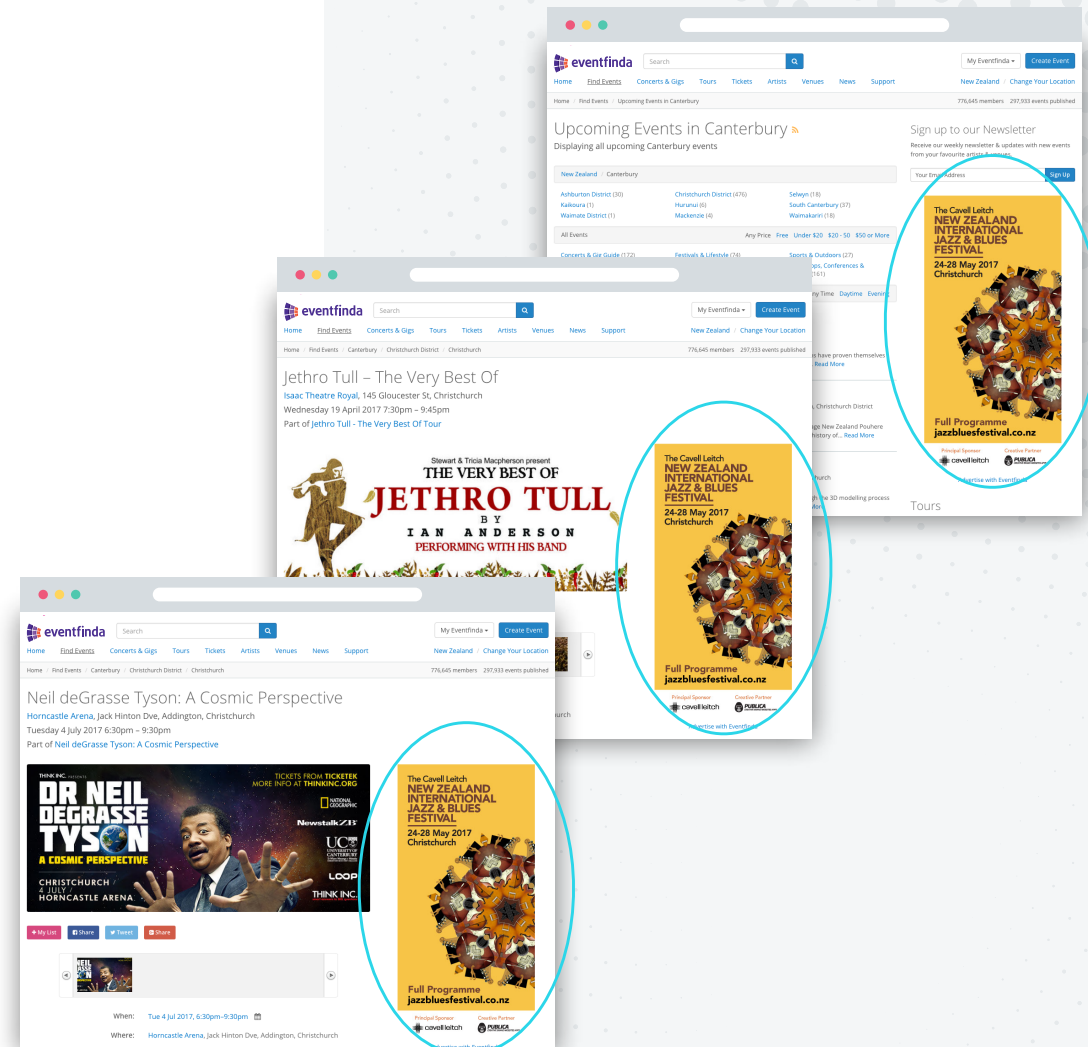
eventfinda
Search
My Eventfinda ▾ Create Event
Home Find Events Concerts & Gigs Tours Tickets Artists Venues News Support
New Zealand / Change Your Location
Home / Find Events / Upcoming Events in Canterbury
776,645 members 297,933 events published

Upcoming Events in Canterbury
Displaying all upcoming Canterbury events

New Zealand / Canterbury

Ashburton District (30) Christchurch District (476) Selwyn (18)
Kaikoura (1) Hurunui (6) South Canterbury (37)
Waimate District (1) Mackenzie (4) Waimakariri (18)

All Events Any Price Free Under $20 $20 - 50 $50 or More
Concerts & Gig Guide (172) Festivals & Lifestyle (74) Sports & Outdoors (27)
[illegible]ops, Conferences & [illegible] (161)
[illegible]y Time Daytime Evening

Sign up to our Newsletter
Receive our weekly newsletter & updates with new events from your favourite artists & venues.
Your Email Address Sign Up

The Cavell Leitch
NEW ZEALAND INTERNATIONAL JAZZ & BLUES FESTIVAL
24-28 May 2017
Christchurch
Full Programme
jazzbluesfestival.co.nz
Principal Sponsor cavell leitch Creative Partner PUBLICA
Advertise with Eventfinda

Tours

eventfinda
Search
My Eventfinda ▾ Create Event
Home Find Events Concerts & Gigs Tours Tickets Artists Venues News Support
New Zealand / Change Your Location
Home / Find Events / Canterbury / Christchurch District / Christchurch
776,645 members 297,933 events published

Jethro Tull – The Very Best Of
Isaac Theatre Royal, 145 Gloucester St, Christchurch
Wednesday 19 April 2017 7:30pm – 9:45pm
Part of Jethro Tull - The Very Best Of Tour

Stewart & Tricia Macpherson present
THE VERY BEST OF
JETHRO TULL
BY
IAN ANDERSON
PERFORMING WITH HIS BAND

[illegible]s have proven themselves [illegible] Read More
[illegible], Christchurch District
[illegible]ge New Zealand Pouhere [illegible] history of... Read More
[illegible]urch
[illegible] the 3D modelling process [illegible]

The Cavell Leitch
NEW ZEALAND INTERNATIONAL JAZZ & BLUES FESTIVAL
24-28 May 2017
Christchurch
Full Programme
jazzbluesfestival.co.nz
Principal Sponsor cavell leitch Creative Partner PUBLICA
Advertise with Eventfinda

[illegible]urch

eventfinda
Search
My Eventfinda ▾ Create Event
Home Find Events Concerts & Gigs Tours Tickets Artists Venues News Support
New Zealand / Change Your Location
Home / Find Events / Canterbury / Christchurch District / Christchurch
776,645 members 297,933 events published

Neil deGrasse Tyson: A Cosmic Perspective
Horncastle Arena, Jack Hinton Dve, Addington, Christchurch
Tuesday 4 July 2017 6:30pm – 9:30pm
Part of Neil deGrasse Tyson: A Cosmic Perspective

THINK INC. PRESENTS
DR NEIL DEGRASSE TYSON
A COSMIC PERSPECTIVE
TICKETS FROM TICKETEK
MORE INFO AT THINKINC.ORG
NATIONAL GEOGRAPHIC
NewstalkZB
UC UNIVERSITY OF CANTERBURY
LOOP
THINK INC.
CHRISTCHURCH / 4 JULY / HORNCASTLE ARENA

+ My List  Share  Tweet  Share

When: Tue 4 Jul 2017, 6:30pm–9:30pm
Where: Horncastle Arena, Jack Hinton Dve, Addington, Christchurch

The Cavell Leitch
NEW ZEALAND INTERNATIONAL JAZZ & BLUES FESTIVAL
24-28 May 2017
Christchurch
Full Programme
jazzbluesfestival.co.nz
Principal Sponsor cavell leitch Creative Partner PUBLICA